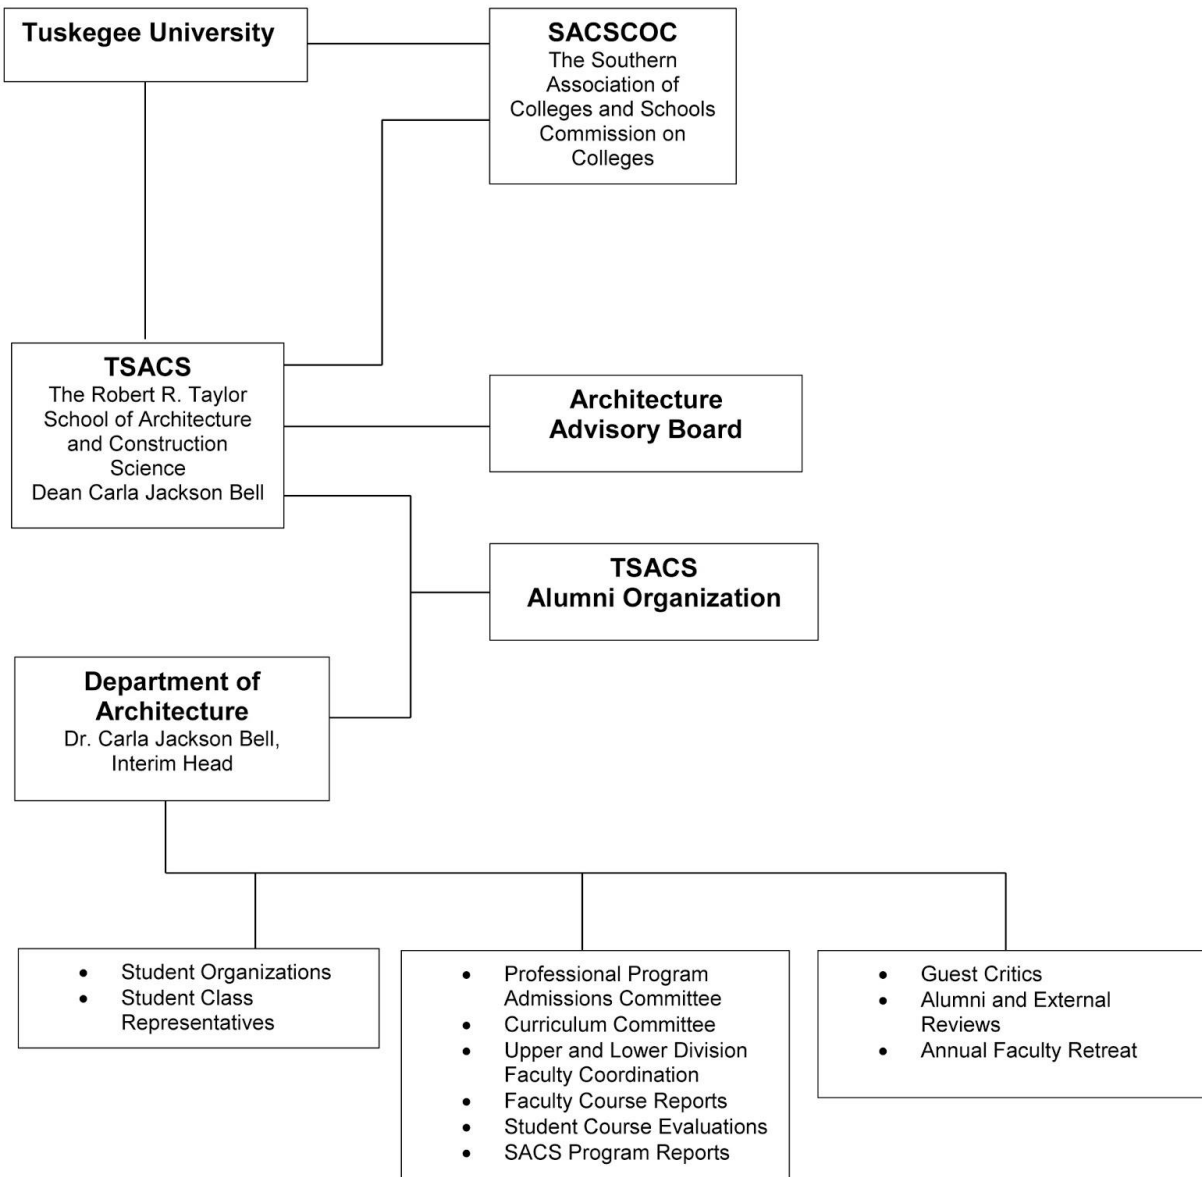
Tuskegee University

SACSCOC
The Southern Association of Colleges and Schools Commission on Colleges

TSACS
The Robert R. Taylor School of Architecture and Construction Science
Dean Carla Jackson Bell

Architecture Advisory Board

TSACS
Alumni Organization

Department of Architecture
Dr. Carla Jackson Bell, Interim Head

- Student Organizations
- Student Class Representatives

- Professional Program Admissions Committee
- Curriculum Committee
- Upper and Lower Division Faculty Coordination
- Faculty Course Reports
- Student Course Evaluations
- SACS Program Reports

- Guest Critics
- Alumni and External Reviews
- Annual Faculty Retreat